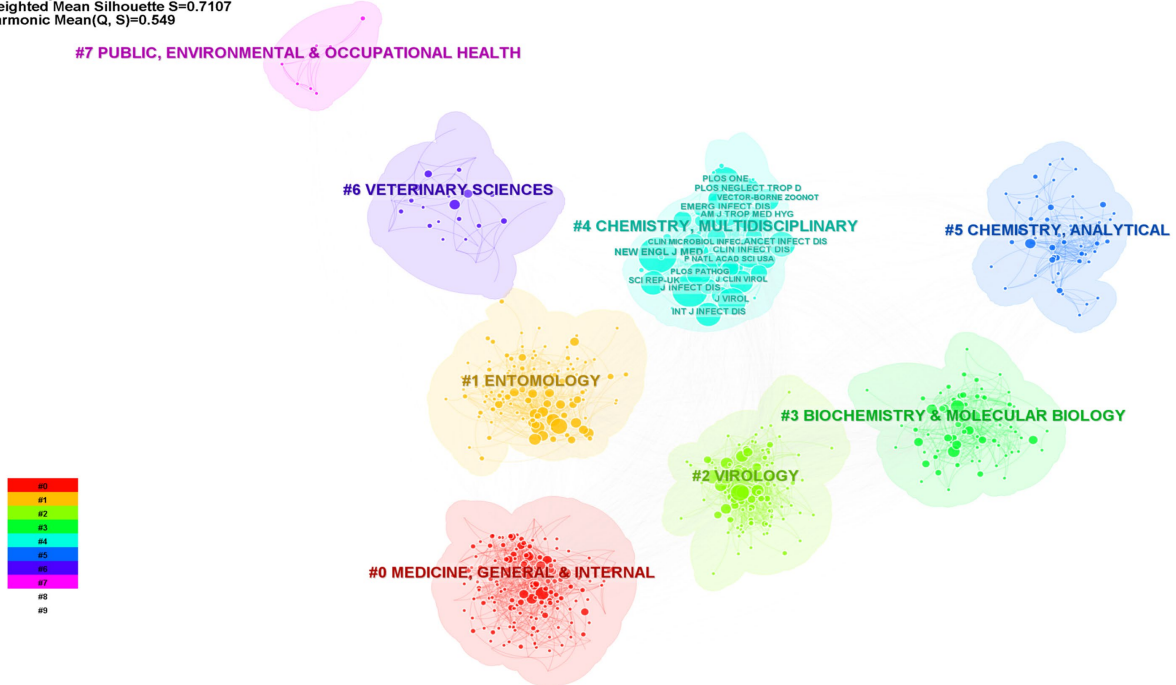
eighted Mean Silhouette S=0.7107
armonic Mean(Q, S)=0.549

#7 PUBLIC, ENVIRONMENTAL & OCCUPATIONAL HEALTH

#6 VETERINARY SCIENCES

PLOS ONE
PLOS NEGLECT TROP D
VECTOR-BORNE ZOONOT
EMERG INFECT DIS
AM J TROP MED HYG
#4 CHEMISTRY, MULTIDISCIPLINARY
CLIN MICROBIOL INFEC
LANCET INFECT DIS
NEW ENGL J MED
CLIN INFECT DIS
P NATL ACAD SCI USA
PLOS PATHOG
SCI REP-UK
J CLIN VIROL
J INFECT DIS
J VIROL
INT J INFECT DIS

#5 CHEMISTRY, ANALYTICAL

#1 ENTOMOLOGY

#3 BIOCHEMISTRY & MOLECULAR BIOLOGY

#2 VIROLOGY

#0 MEDICINE, GENERAL & INTERNAL

#0
#1
#2
#3
#4
#5
#6
#7
#8
#9